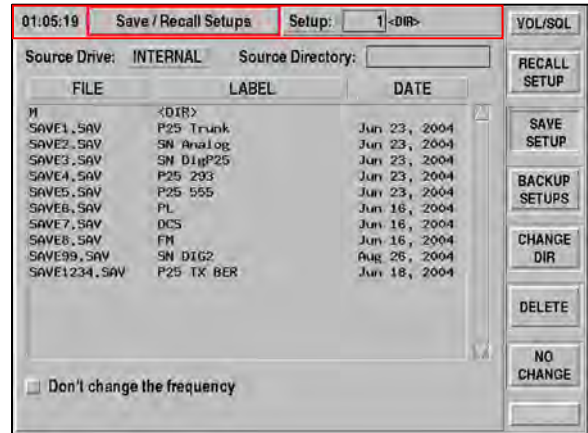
01:05:19 Save / Recall Setups Setup: 1 <DIR>

VOL/SQL

Source Drive: INTERNAL Source Directory:

RECALL SETUP

| FILE | LABEL | DATE |
|---|---|---|
| M | <DIR> | |
| SAVE1.SAV | P25 Trunk | Jun 23, 2004 |
| SAVE2.SAV | SN Analog | Jun 23, 2004 |
| SAVE3.SAV | SN DigP25 | Jun 23, 2004 |
| SAVE4.SAV | P25 293 | Jun 23, 2004 |
| SAVE5.SAV | P25 555 | Jun 23, 2004 |
| SAVE6.SAV | PL | Jun 16, 2004 |
| SAVE7.SAV | DCS | Jun 16, 2004 |
| SAVE8.SAV | FM | Jun 16, 2004 |
| SAVE99.SAV | SN DIG2 | Aug 26, 2004 |
| SAVE1234.SAV | P25 TX BER | Jun 18, 2004 |

SAVE SETUP

BACKUP SETUPS

CHANGE DIR

DELETE

Don't change the frequency

NO CHANGE